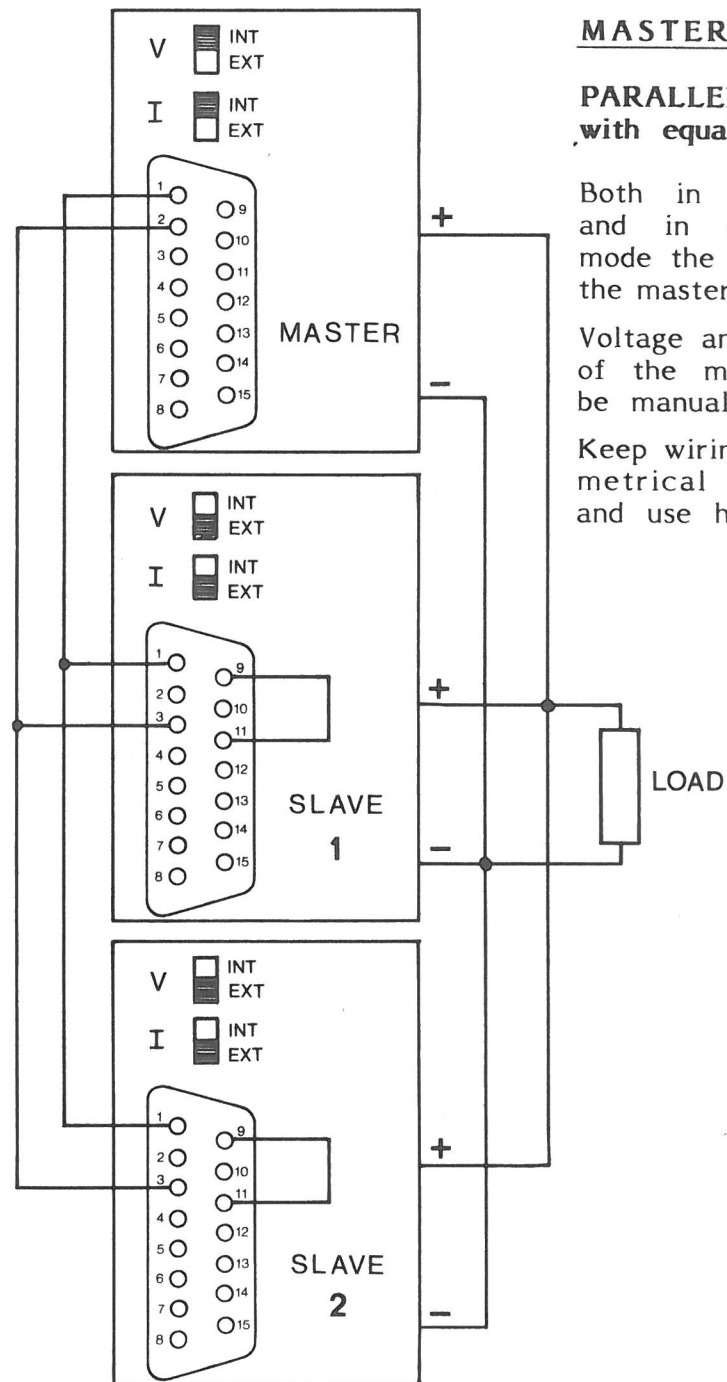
V INT EXT

I INT EXT

1 2 3 4 5 6 7 8 9 10 11 12 13 14 15

MASTER

+

–

V INT EXT

I INT EXT

1 2 3 4 5 6 7 8 9 10 11 12 13 14 15

SLAVE 1

+

–

V INT EXT

I INT EXT

1 2 3 4 5 6 7 8 9 10 11 12 13 14 15

SLAVE 2

+

–

LOAD

MASTER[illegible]

PARALLE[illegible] with equa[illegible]

Both in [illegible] and in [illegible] mode the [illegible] the master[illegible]

Voltage an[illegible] of the m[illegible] be manual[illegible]

Keep wirin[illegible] metrical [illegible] and use h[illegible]